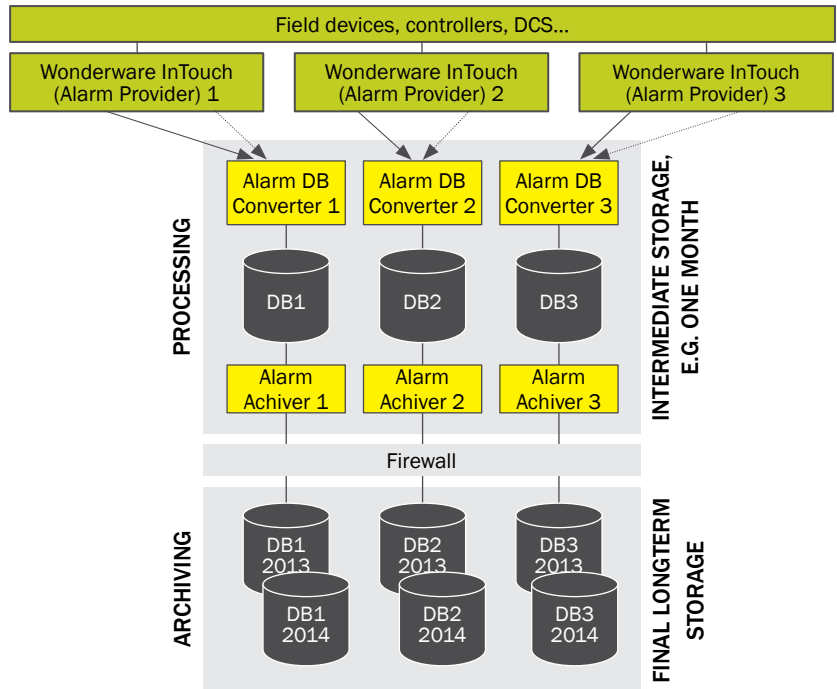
Field devices, controllers, DCS...

Wonderware InTouch (Alarm Provider) 1

Wonderware InTouch (Alarm Provider) 2

Wonderware InTouch (Alarm Provider) 3

PROCESSING

Alarm DB Converter 1

Alarm DB Converter 2

Alarm DB Converter 3

DB1

DB2

DB3

Alarm Achiver 1

Alarm Achiver 2

Alarm Achiver 3

INTERMEDIATE STORAGE, E.G. ONE MONTH

Firewall

ARCHIVING

DB1 2013

DB2 2013

DB3 2013

DB1 2014

DB2 2014

DB3 2014

FINAL LONGTERM STORAGE